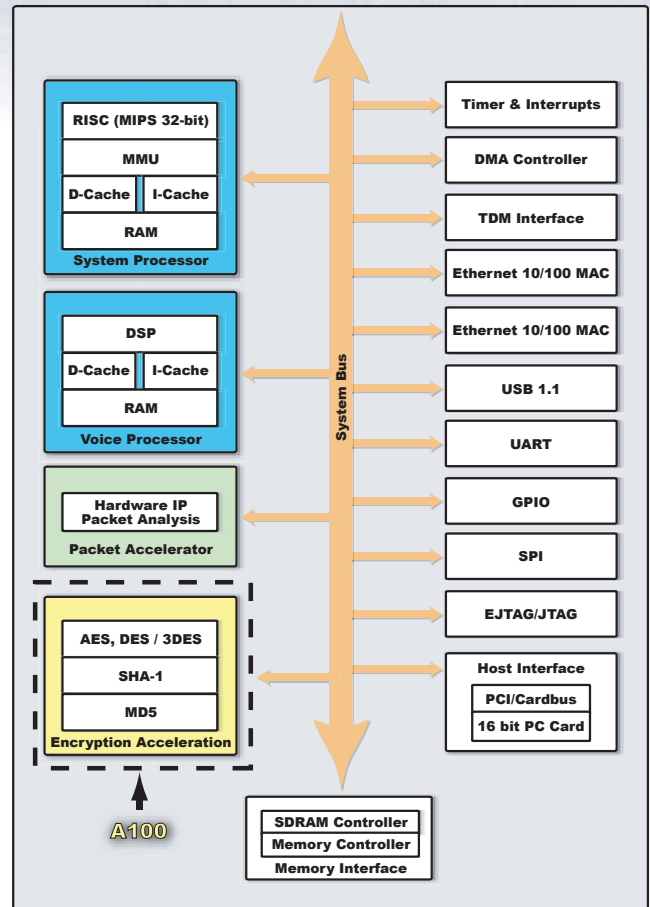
RISC (MIPS 32-bit)
MMU
D-Cache
I-Cache
RAM
System Processor

DSP
D-Cache
I-Cache
RAM
Voice Processor

Hardware IP Packet Analysis
Packet Accelerator

AES, DES / 3DES
SHA-1
MD5
Encryption Acceleration

A100

System Bus

Timer & Interrupts
DMA Controller
TDM Interface
Ethernet 10/100 MAC
Ethernet 10/100 MAC
USB 1.1
UART
GPIO
SPI
EJTAG/JTAG
Host Interface
PCI/Cardbus
16 bit PC Card

SDRAM Controller
Memory Controller
Memory Interface